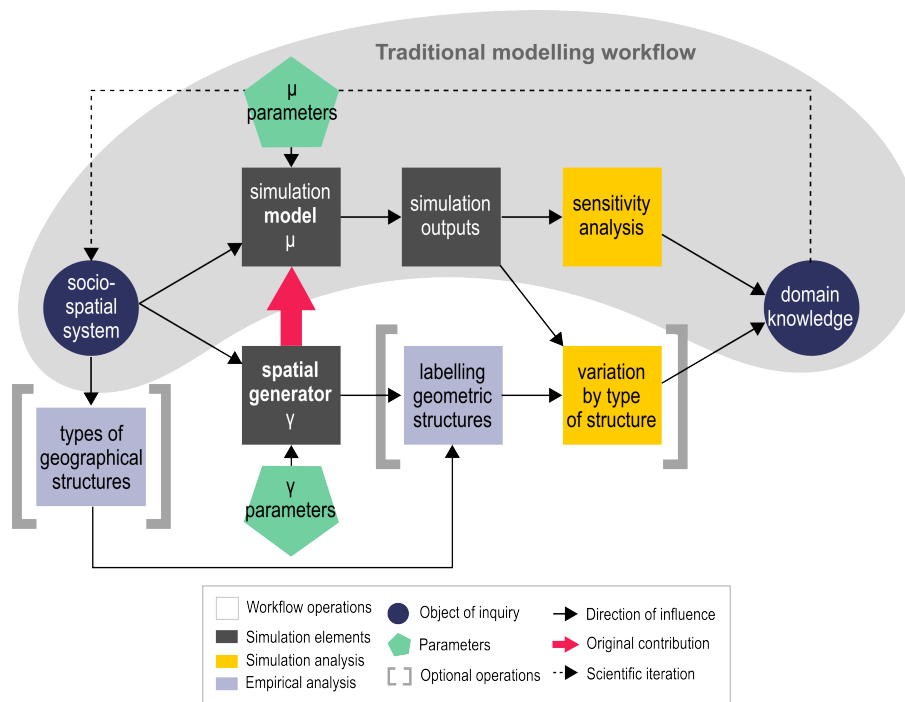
Traditional modelling workflow

μ parameters

simulation **model** μ

simulation outputs

sensitivity analysis

socio-spatial system

domain knowledge

**spatial generator** γ

labelling geometric structures

variation by type of structure

types of geographical structures

γ parameters

Workflow operations
Simulation elements
Simulation analysis
Empirical analysis
Object of inquiry
Parameters
Optional operations
Direction of influence
Original contribution
Scientific iteration